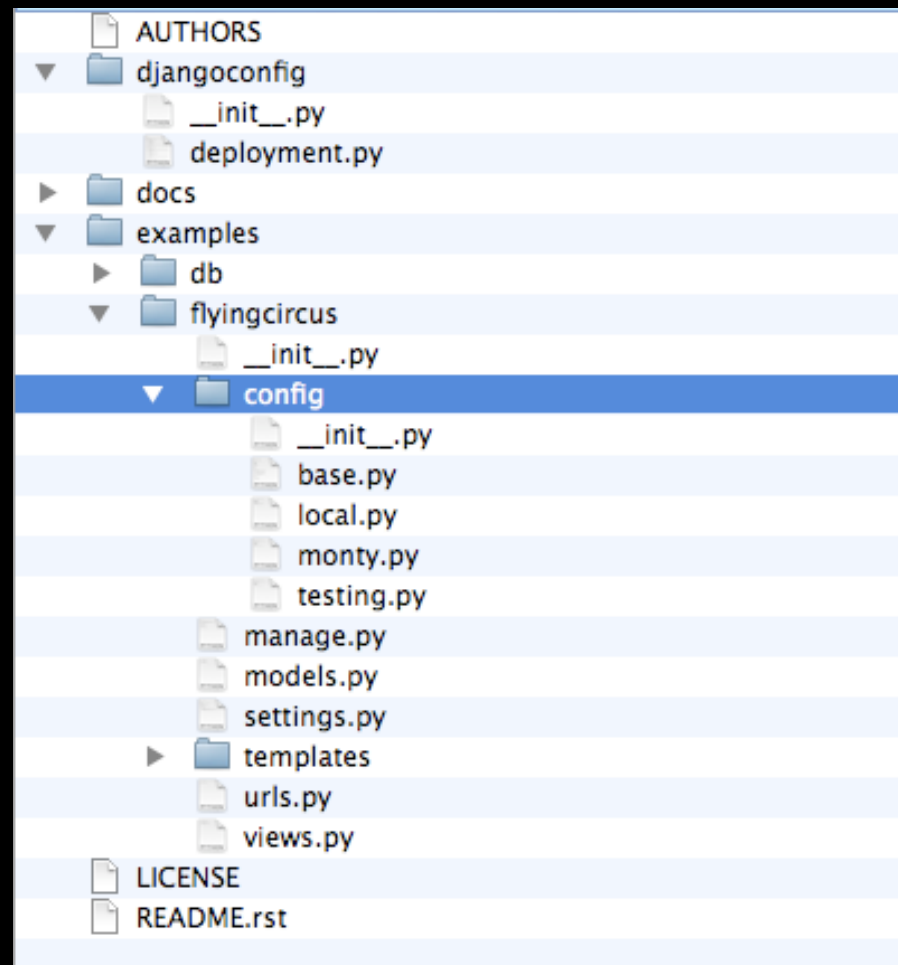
AUTHORS
djangoconfig
__init__.py
deployment.py
docs
examples
db
flyingcircus
__init__.py
config
__init__.py
base.py
local.py
monty.py
testing.py
manage.py
models.py
settings.py
templates
urls.py
views.py
LICENSE
README.rst